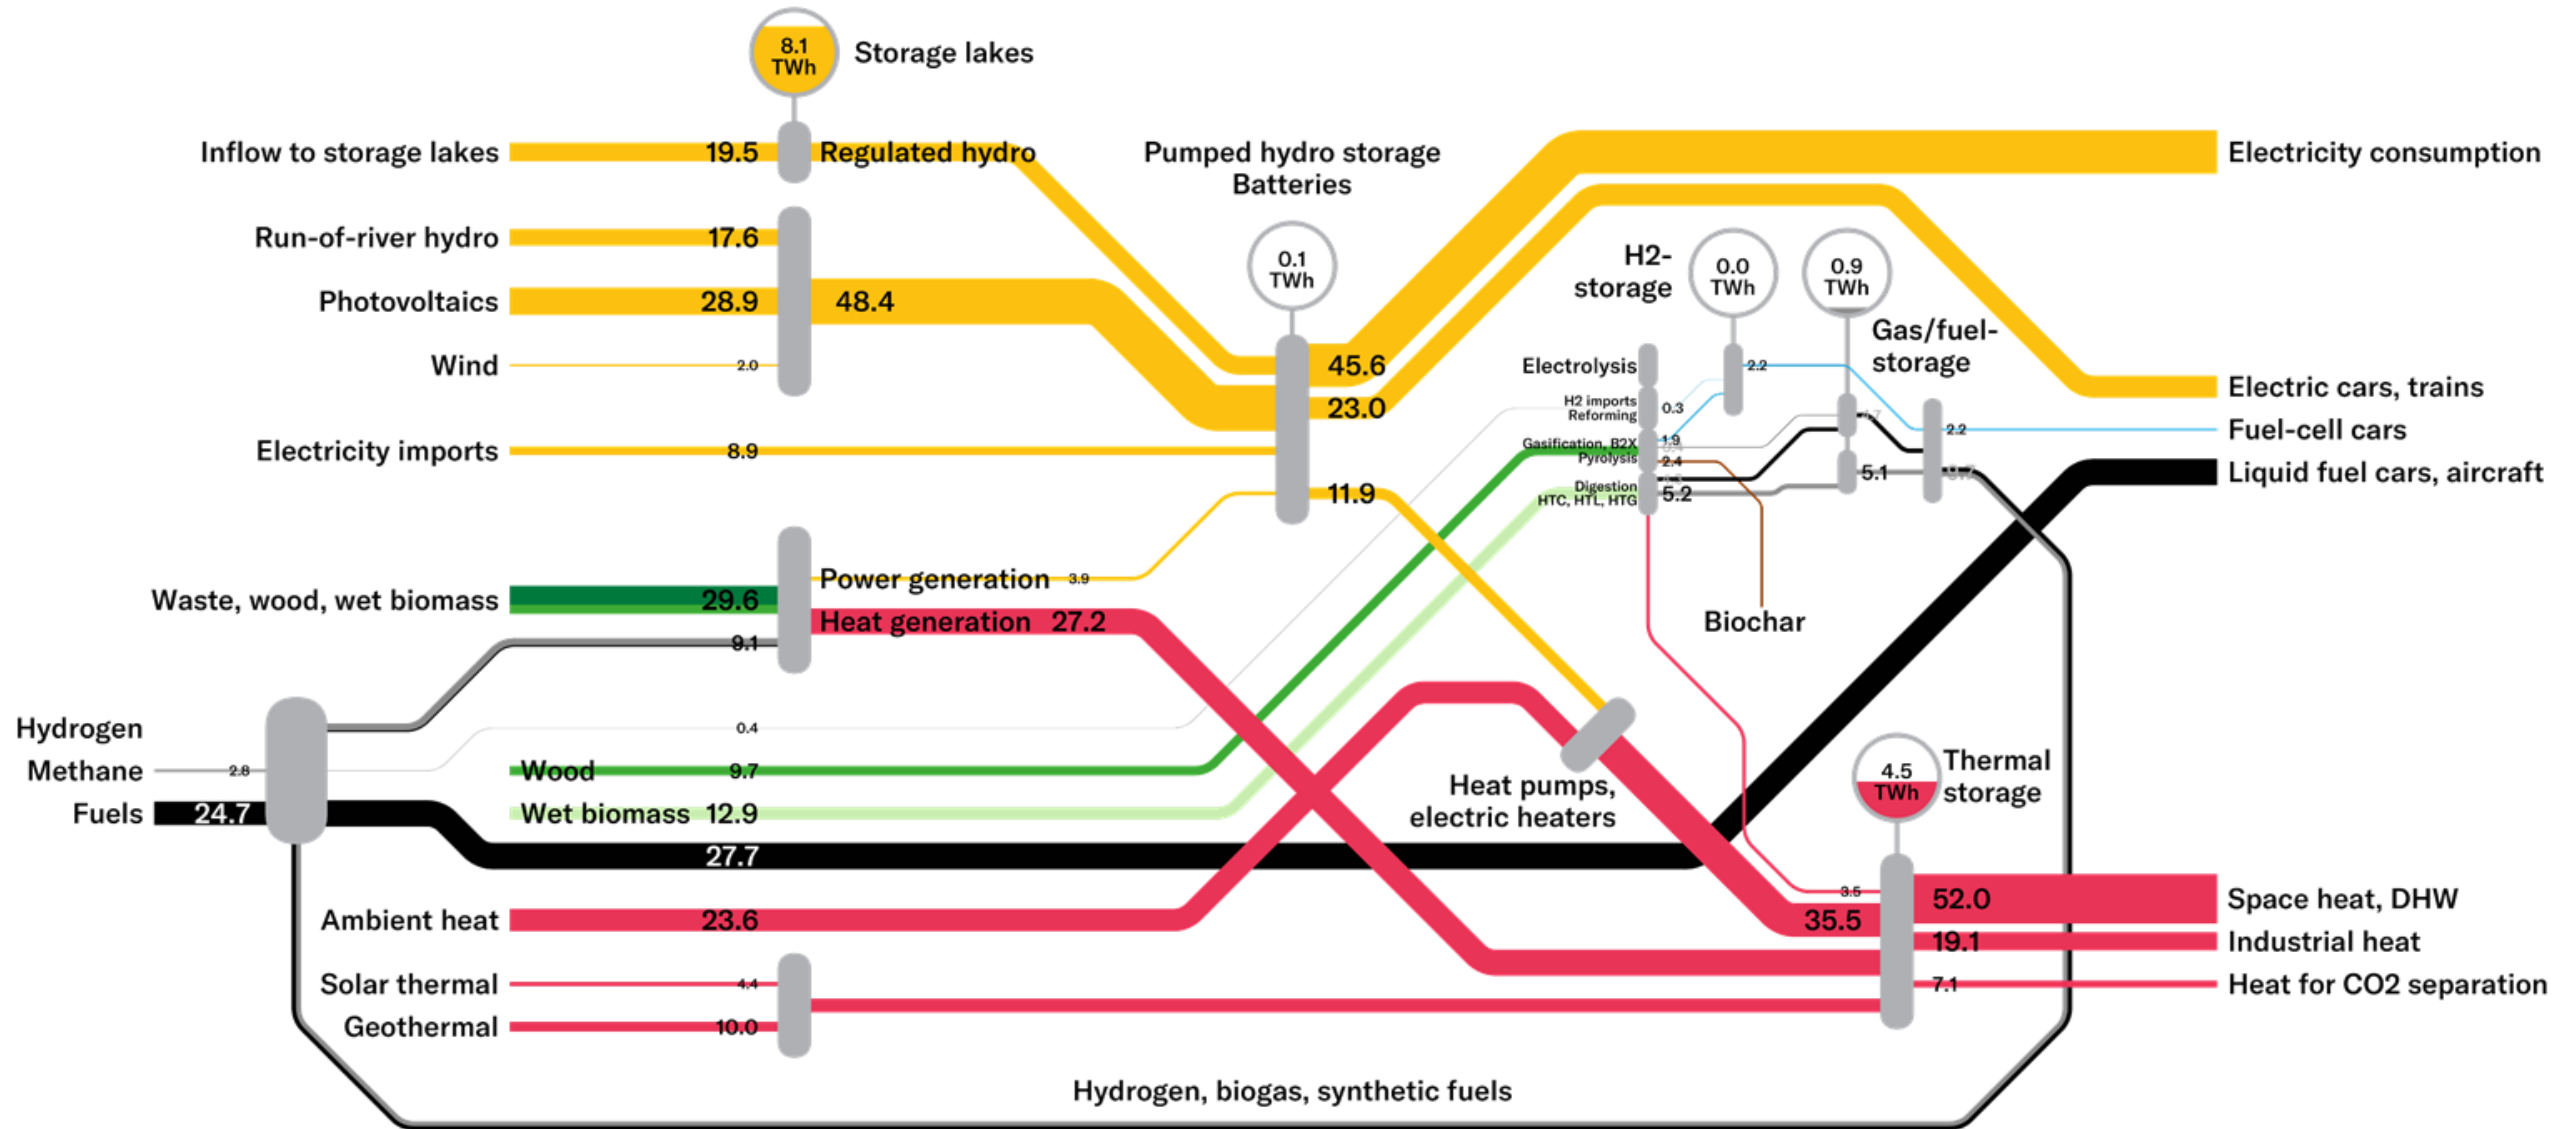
8.1 TWh
Storage lakes

Inflow to storage lakes 19.5
Regulated hydro

Pumped hydro storage
Batteries

Electricity consumption

Run-of-river hydro 17.6

Photovoltaics 28.9
48.4

0.1 TWh

H2-storage
0.0 TWh
0.9 TWh
Gas/fuel-storage

Wind 2.0

45.6

Electrolysis
2.2

Electric cars, trains

23.0

H2 imports
Reforming
0.3

Electricity imports 8.9

Gasification, B2X
Pyrolysis
1.9
2.4
2.2
Fuel-cell cars

Digestion
HTC, HTL, HTG
5.2
5.1
Liquid fuel cars, aircraft

11.9

Power generation 3.9

Waste, wood, wet biomass 29.6
Heat generation 27.2
Biochar

9.1

Hydrogen
0.4
Methane 2.8
Wood 9.7
Heat pumps, electric heaters
4.5 TWh
Thermal storage
Fuels 24.7
Wet biomass 12.9

27.7

3.5
52.0
Space heat, DHW

Ambient heat 23.6
35.5
19.1
Industrial heat

Solar thermal 4.4
7.1
Heat for CO2 separation

Geothermal 10.0

Hydrogen, biogas, synthetic fuels